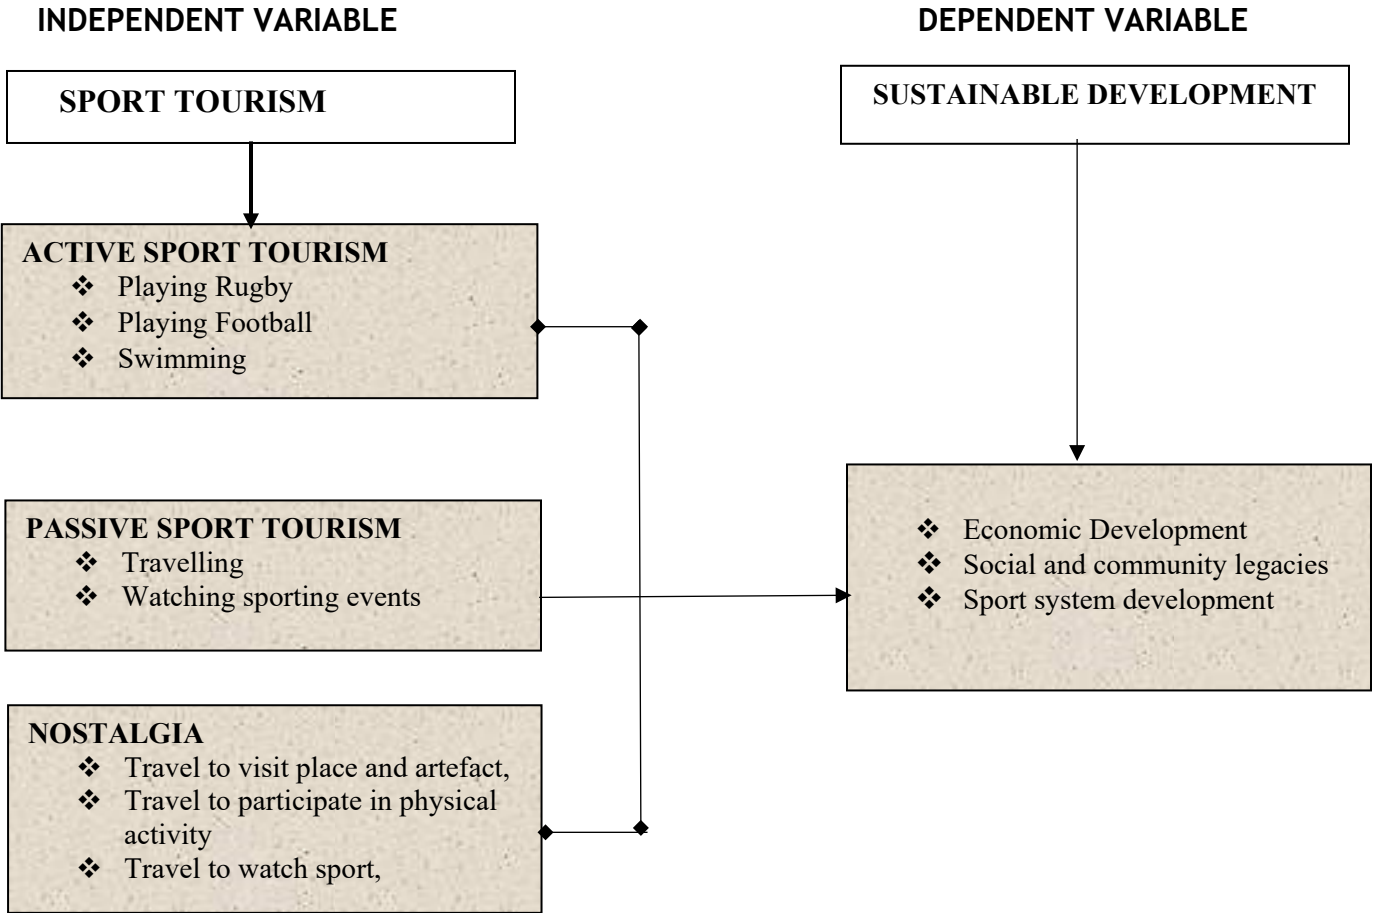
INDEPENDENT VARIABLE

DEPENDENT VARIABLE

SPORT TOURISM

SUSTAINABLE DEVELOPMENT

ACTIVE SPORT TOURISM
❖ Playing Rugby
❖ Playing Football
❖ Swimming

PASSIVE SPORT TOURISM
❖ Travelling
❖ Watching sporting events

NOSTALGIA
❖ Travel to visit place and artefact,
❖ Travel to participate in physical activity
❖ Travel to watch sport,

❖ Economic Development
❖ Social and community legacies
❖ Sport system development